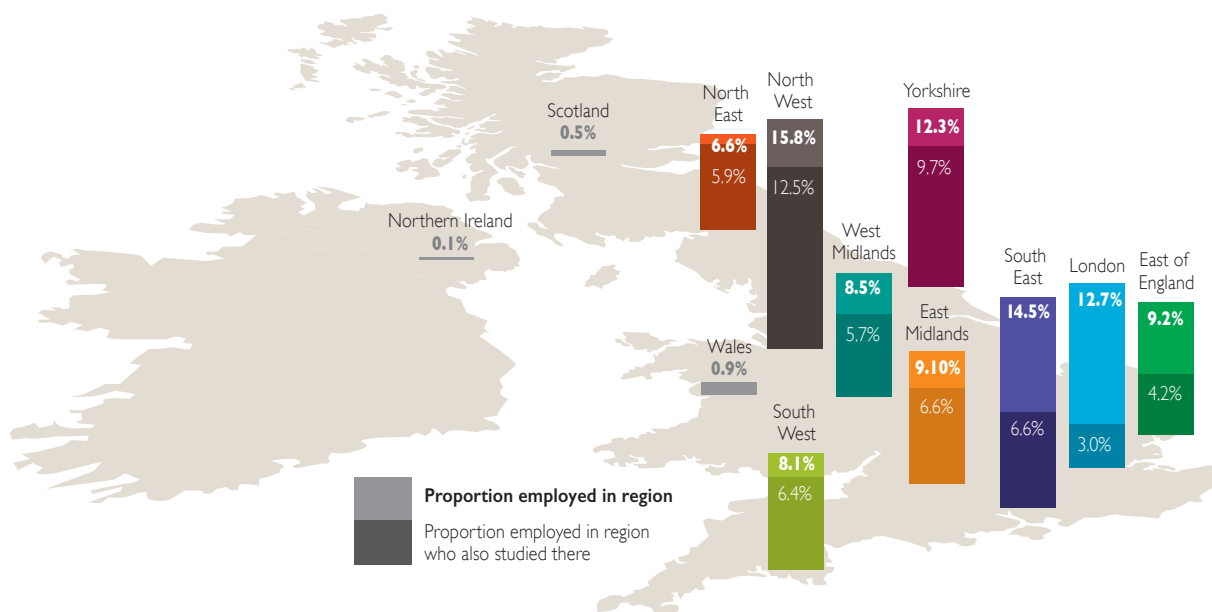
Scotland
0.5%

Northern Ireland
0.1%

North East
6.6%
5.9%

North West
15.8%
12.5%

Yorkshire
12.3%
9.7%

West Midlands
8.5%
5.7%

East Midlands
9.10%
6.6%

South East
14.5%
6.6%

London
12.7%
3.0%

East of England
9.2%
4.2%

Wales
0.9%

South West
8.1%
6.4%

Proportion employed in region

Proportion employed in region who also studied there